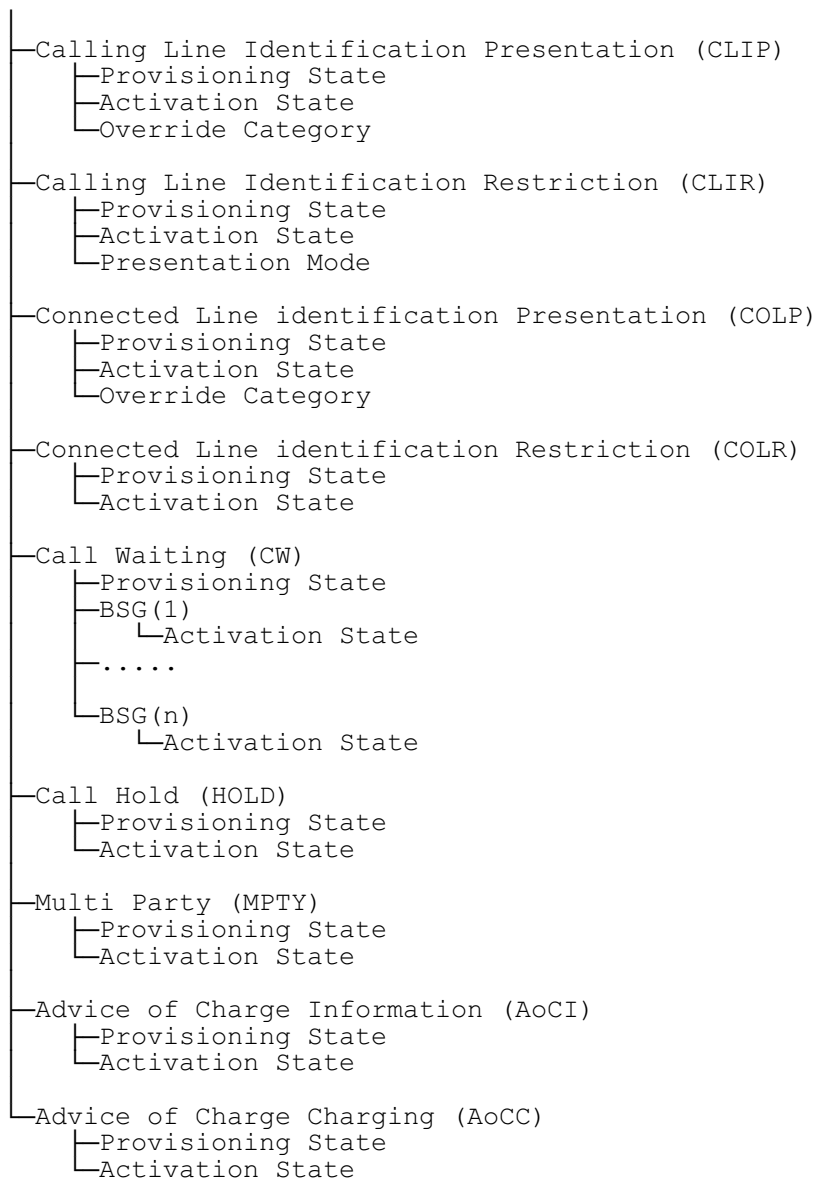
Calling Line Identification Presentation (CLIP)
Provisioning State
Activation State
Override Category

Calling Line Identification Restriction (CLIR)
Provisioning State
Activation State
Presentation Mode

Connected Line identification Presentation (COLP)
Provisioning State
Activation State
Override Category

Connected Line identification Restriction (COLR)
Provisioning State
Activation State

Call Waiting (CW)
Provisioning State
BSG(1)
Activation State
.....
BSG(n)
Activation State

Call Hold (HOLD)
Provisioning State
Activation State

Multi Party (MPTY)
Provisioning State
Activation State

Advice of Charge Information (AoCI)
Provisioning State
Activation State

Advice of Charge Charging (AoCC)
Provisioning State
Activation State